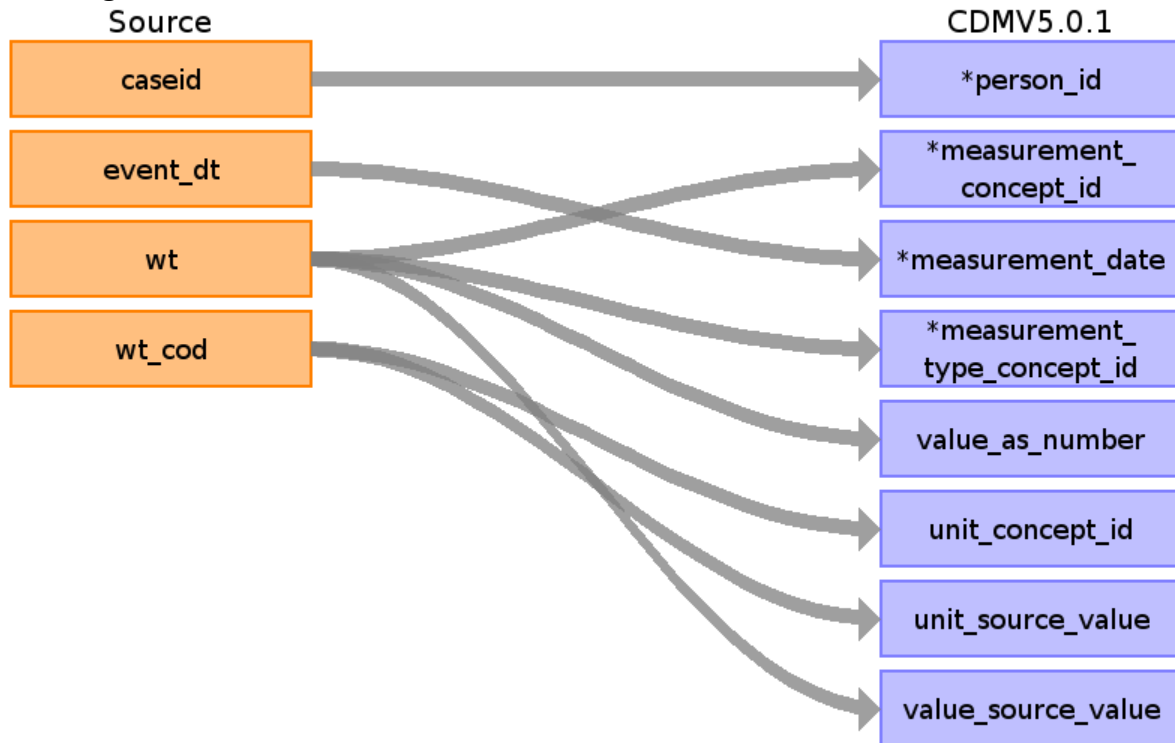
Source

caseid

event_dt

wt

wt_cod

CDMV5.0.1

*person_id

*measurement_ concept_id

*measurement_date

*measurement_ type_concept_id

value_as_number

unit_concept_id

unit_source_value

value_source_value